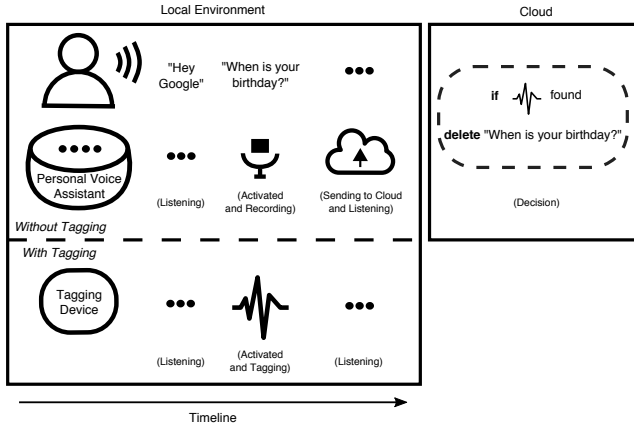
Local Environment

Cloud

"Hey Google"

"When is your birthday?"

•••

if found

delete "When is your birthday?"

Personal Voice Assistant

•••

(Listening)

(Activated and Recording)

(Sending to Cloud and Listening)

(Decision)

Without Tagging

With Tagging

Tagging Device

•••

(Listening)

(Activated and Tagging)

•••

(Listening)

Timeline